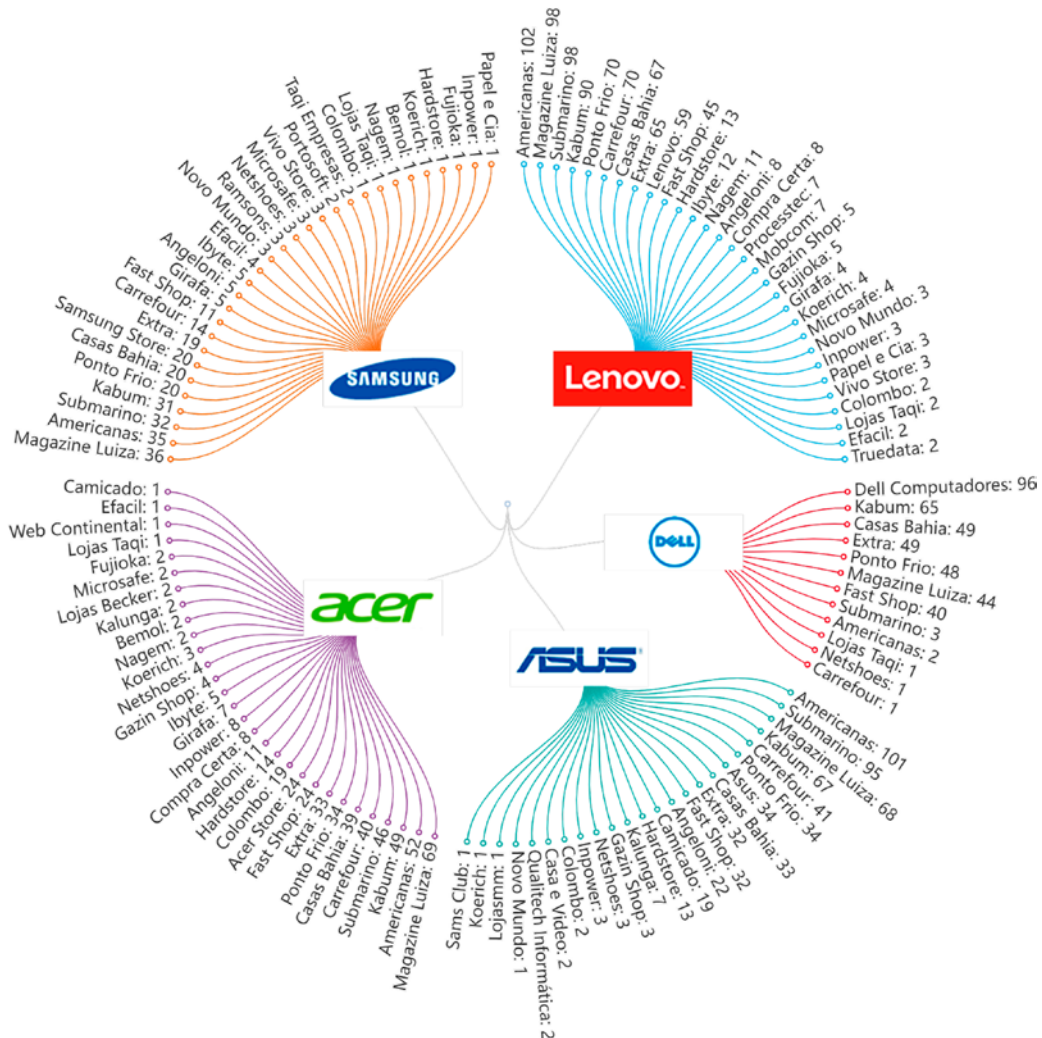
SAMSUNG

Papel e Cia: 1
Inpower: 1
Fujioka: 1
Hardstore: 1
Koerich: 1
Bemol: 1
Nagem: 1
Lojas Taqi: 1
Colombo: 2
Portosoft: 2
Taqi Empresas: 2
Vivo Store: 3
Microsafe: 3
Netshoes: 3
Ramsons: 3
Novo Mundo: 3
Efacil: 4
Ibyte: 5
Angeloni: 5
Girafa: 5
Fast Shop: 11
Carrefour: 11
Extra: 14
Samsung Store: 19
Casas Bahia: 20
Ponto Frio: 20
Kabum: 31
Submarino: 32
Americanas: 35
Magazine Luiza: 36

Lenovo.

Americanas: 102
Magazine Luiza: 98
Submarino: 98
Kabum: 90
Ponto Frio: 70
Carrefour: 70
Casas Bahia: 67
Extra: 65
Lenovo: 59
Fast Shop: 45
Hardstore: 13
Ibyte: 12
Nagem: 11
Angeloni: 8
Compra Certa: 8
Processtec: 7
Mobcom: 7
Gazin Shop: 5
Fujioka: 5
Girafa: 4
Koerich: 4
Microsafe: 4
Novo Mundo: 3
Inpower: 3
Papel e Cia: 3
Vivo Store: 3
Colombo: 2
Lojas Taqi: 2
Efacil: 2
Truedata: 2

DELL

Dell Computadores: 96
Kabum: 65
Casas Bahia: 49
Extra: 49
Ponto Frio: 48
Magazine Luiza: 44
Fast Shop: 40
Submarino: 3
Americanas: 2
Lojas Taqi: 1
Netshoes: 1
Carrefour: 1

acer

Camicado: 1
Efacil: 1
Web Continental: 1
Lojas Taqi: 1
Fujioka: 2
Microsafe: 2
Lojas Becker: 2
Kalunga: 2
Bemol: 2
Nagem: 2
Koerich: 3
Netshoes: 4
Gazin Shop: 5
Ibyte: 5
Girafa: 7
Inpower: 8
Compra Certa: 8
Angeloni: 11
Hardstore: 14
Colombo: 19
Acer Store: 24
Fast Shop: 24
Extra: 33
Ponto Frio: 34
Casas Bahia: 39
Carrefour: 40
Submarino: 46
Kabum: 49
Americanas: 52
Magazine Luiza: 69

ASUS

Sams Club: 1
Koerich: 1
Lojasmm: 1
Novo Mundo: 1
Qualitech Informática: 2
Casa e Video: 2
Colombo: 2
Inpower: 3
Netshoes: 3
Gazin Shop: 3
Kalunga: 3
Hardstore: 7
Camicado: 13
Angeloni: 19
Extra: 22
Fast Shop: 32
Asus: 32
Casas Bahia: 33
Ponto Frio: 34
Carrefour: 34
Kabum: 41
Magazine Luiza: 67
Submarino: 68
Americanas: 95
101